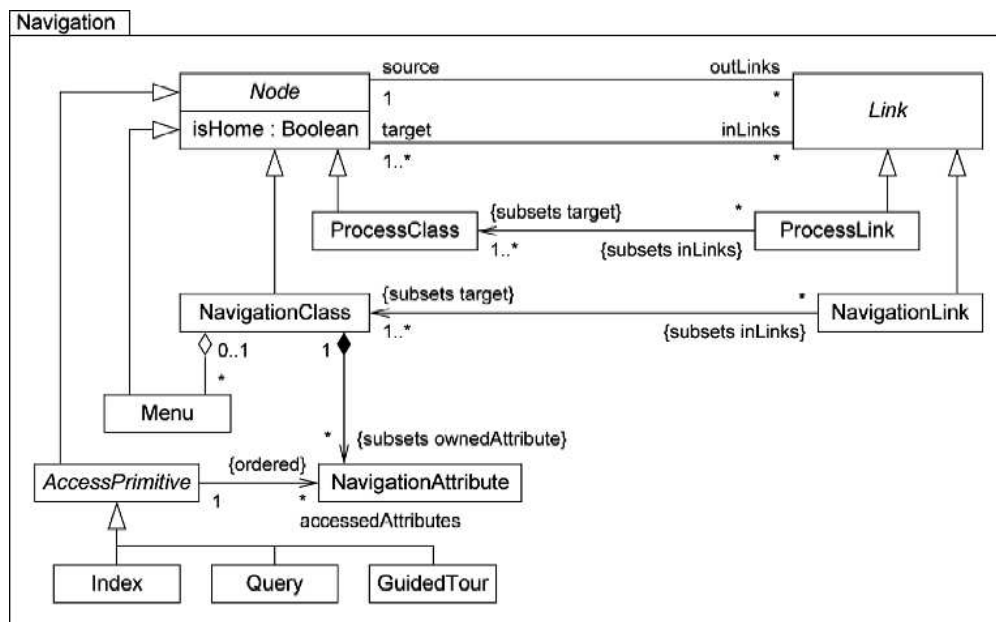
Navigation

Node

isHome : Boolean

source

1

target

1..*

outLinks

*

inLinks

*

Link

ProcessClass

{subsets target}

1..*

*

{subsets inLinks}

ProcessLink

NavigationClass

{subsets target}

1..*

*

{subsets inLinks}

NavigationLink

0..1

*

1

Menu

*

{subsets ownedAttribute}

AccessPrimitive

{ordered}

1

*

NavigationAttribute

accessedAttributes

Index

Query

GuidedTour